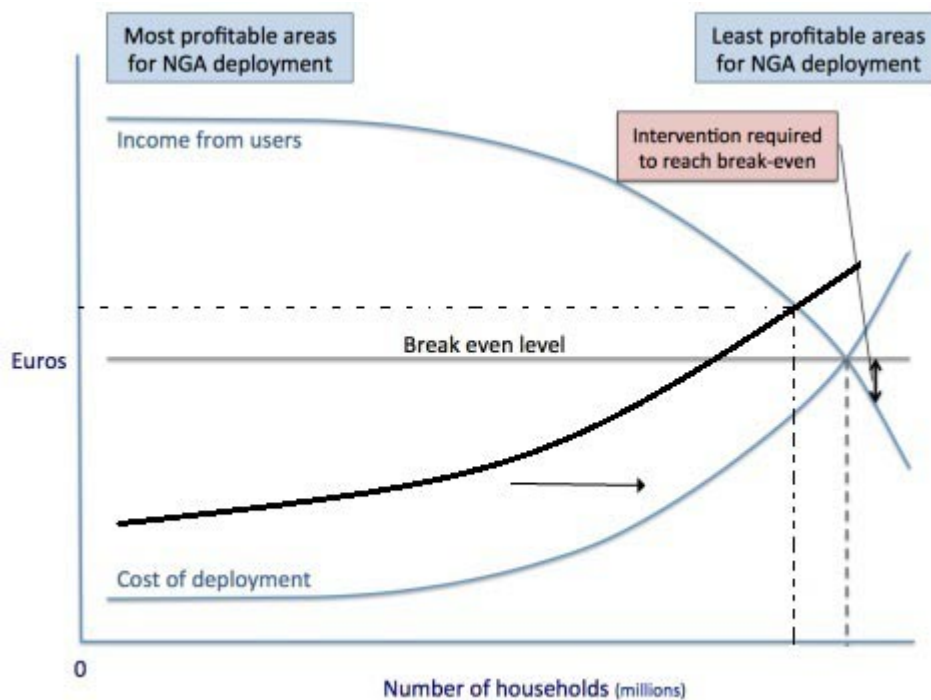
Most profitable areas for NGA deployment

Least profitable areas for NGA deployment

Income from users

Intervention required to reach break-even

Euros

Break even level

Cost of deployment

0

Number of households (millions)